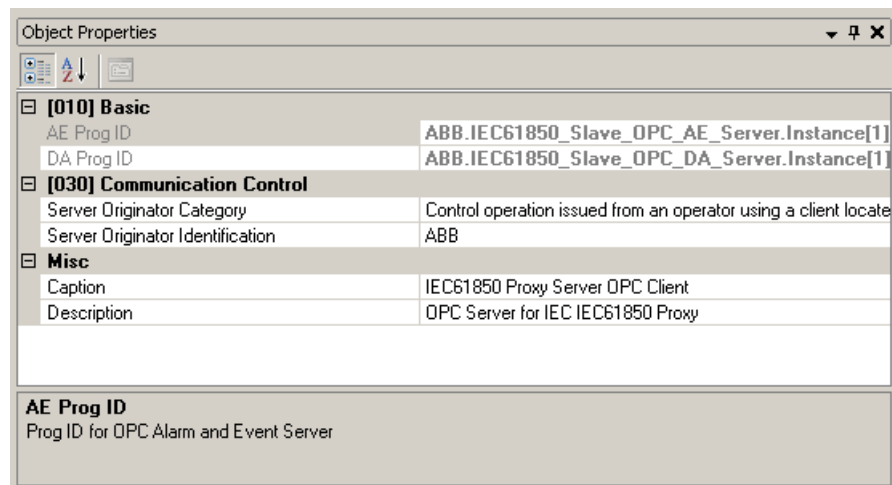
Object Properties

⊟ [010] Basic

| | |
|---|---|
| AE Prog ID | ABB.IEC61850_Slave_OPC_AE_Server.Instance[1] |
| DA Prog ID | ABB.IEC61850_Slave_OPC_DA_Server.Instance[1] |

⊟ [030] Communication Control

| | |
|---|---|
| Server Originator Category | Control operation issued from an operator using a client locate |
| Server Originator Identification | ABB |

⊟ Misc

| | |
|---|---|
| Caption | IEC61850 Proxy Server OPC Client |
| Description | OPC Server for IEC IEC61850 Proxy |

AE Prog ID
Prog ID for OPC Alarm and Event Server